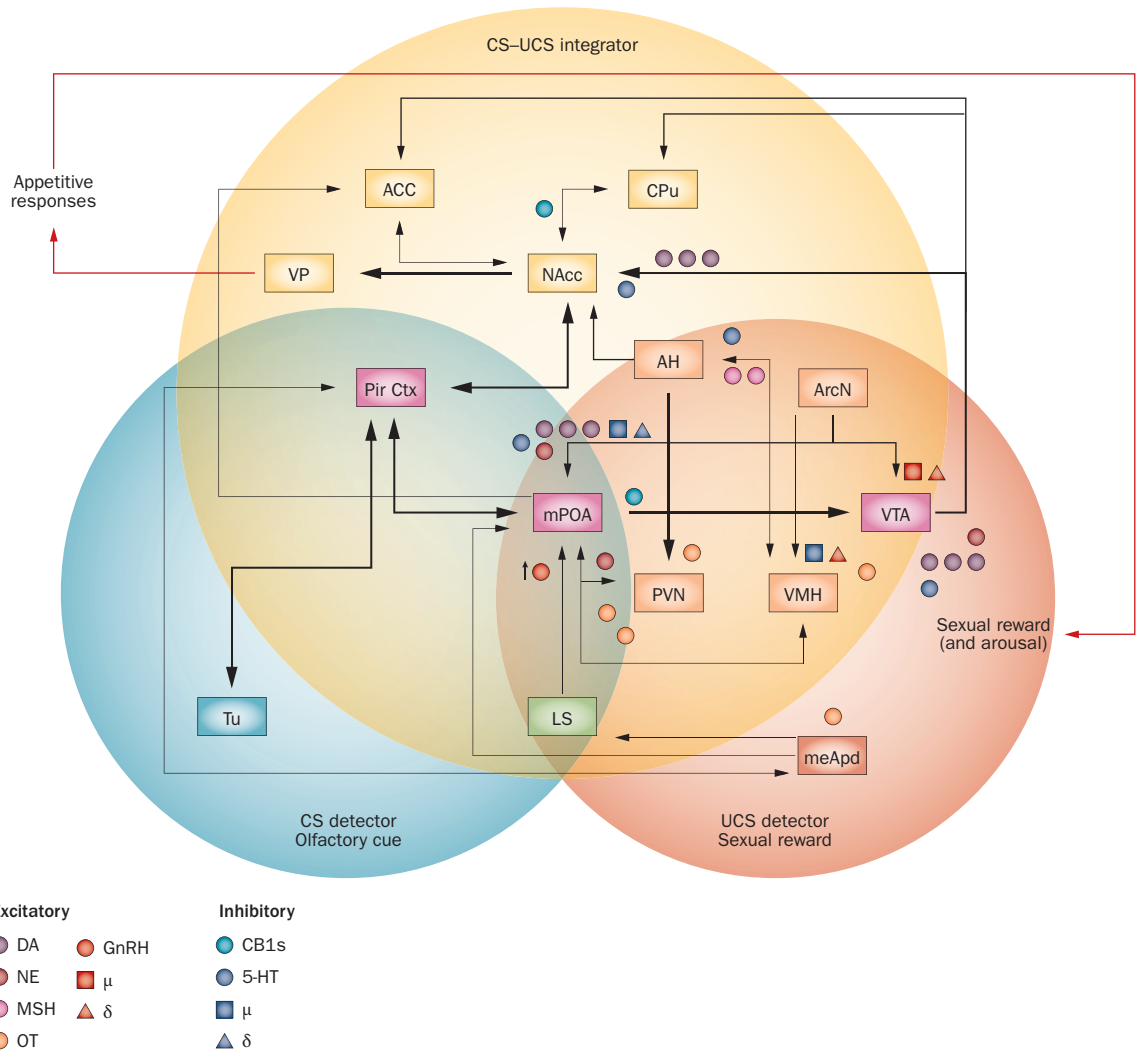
CS–UCS integrator

Appetitive responses

ACC

CPu

VP

NAcc

Pir Ctx

AH

ArcN

mPOA

VTA

PVN

VMH

Sexual reward (and arousal)

Tu

LS

meApd

CS detector
Olfactory cue

UCS detector
Sexual reward

xcitatory
DA
NE
MSH
OT
GnRH
μ
δ

Inhibitory
CB1s
5-HT
μ
δ